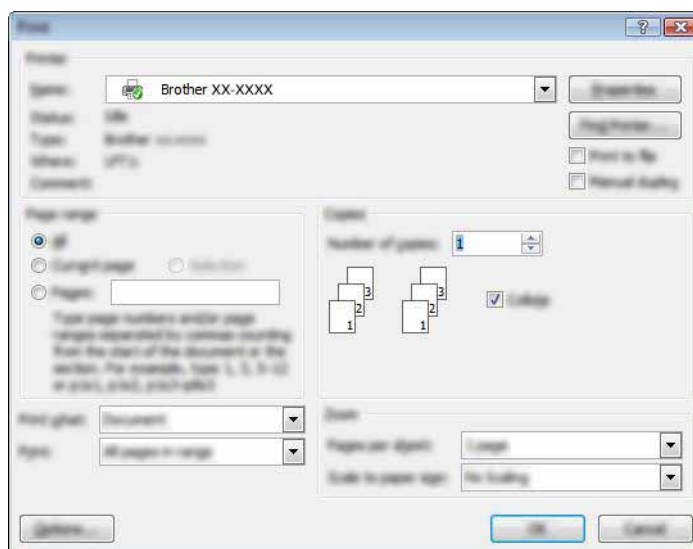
Print

?

Printer

Name: Brother XX-XXXX

Properties

Status: Idle

Find Printer...

Type: Brother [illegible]

Print to file

Where: LPT1:

Manual duplex

Comment:

Page range

All

Current page

Selection

Pages:

Type page numbers and/or page ranges separated by commas counting from the start of the document or the section. For example, type 1, 3, 5–12 or p1s1, p1s2, p1s3–p8s3

Copies

Number of copies: 1

3 2 1 3 2 1

Collate

Print what: Document

Print: All pages in range

Zoom

Pages per sheet: 1 page

Scale to paper size: No Scaling

Options...

OK

Cancel